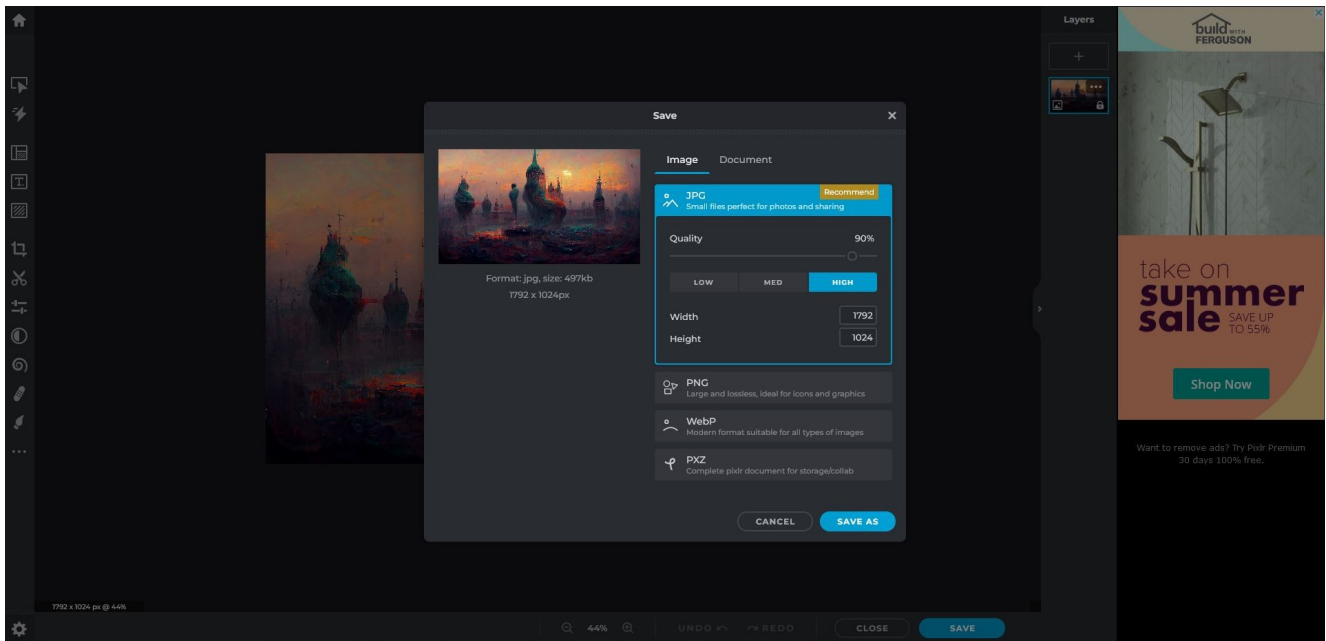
Save

Format: jpg, size: 497kb
1792 x 1024px

Image Document

JPG
Small files perfect for photos and sharing
Recommend

Quality 90%

LOW MED HIGH

Width 1792
Height 1024

PNG
Large and lossless, ideal for icons and graphics

WebP
Modern format suitable for all types of images

PXZ
Complete pixlr document for storage/collab

CANCEL SAVE AS

Layers

+

build WITH FERGUSON

take on summer sale SAVE UP TO 55%

Shop Now

Want to remove ads? Try Pixlr Premium 30 days 100% free.

1792 x 1024 px @ 44%

44%

UNDO REDO CLOSE SAVE